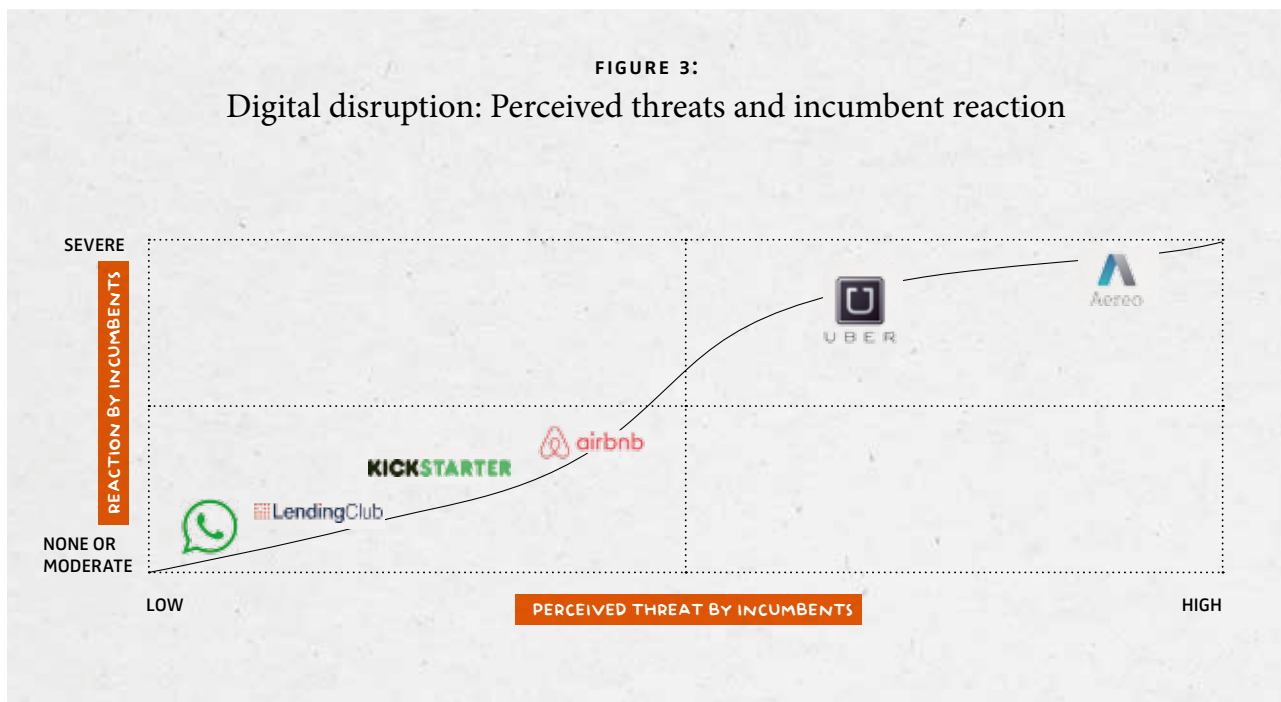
FIGURE 3:
Digital disruption: Perceived threats and incumbent reaction

SEVERE

REACTION BY INCUMBENTS

NONE OR MODERATE

UBER

Aereo

KICKSTARTER

airbnb

LendingClub

LOW

PERCEIVED THREAT BY INCUMBENTS

HIGH